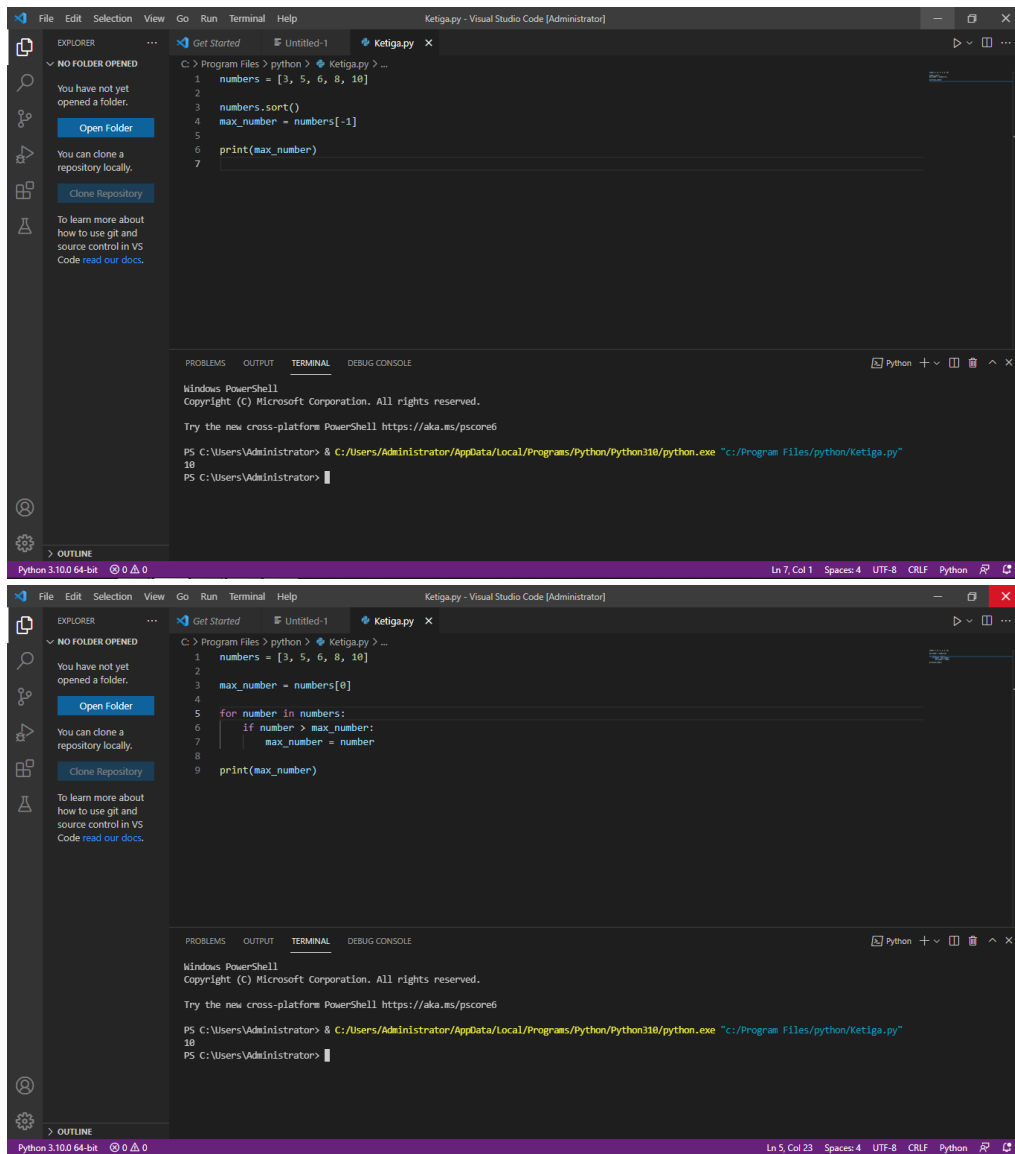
File Edit Selection View Go Run Terminal Help Ketiga.py - Visual Studio Code [Administrator]

EXPLORER ...
NO FOLDER OPENED
You have not yet opened a folder.
Open Folder
You can clone a repository locally.
Clone Repository
To learn more about how to use git and source control in VS Code read our docs.
OUTLINE

Get Started Untitled-1 Ketiga.py ×
C: > Program Files > python > Ketiga.py > ...
1 numbers = [3, 5, 6, 8, 10]
2
3 numbers.sort()
4 max_number = numbers[-1]
5
6 print(max_number)
7

PROBLEMS OUTPUT TERMINAL DEBUG CONSOLE
Python

Windows PowerShell
Copyright (C) Microsoft Corporation. All rights reserved.

Try the new cross-platform PowerShell https://aka.ms/pscore6

PS C:\Users\Administrator> & C:/Users/Administrator/AppData/Local/Programs/Python/Python310/python.exe "c:/Program Files/python/Ketiga.py"
10
PS C:\Users\Administrator>

Python 3.10.0 64-bit ⊗ 0 ⚠ 0 Ln 7, Col 1 Spaces: 4 UTF-8 CRLF Python

File Edit Selection View Go Run Terminal Help Ketiga.py - Visual Studio Code [Administrator]

EXPLORER ...
NO FOLDER OPENED
You have not yet opened a folder.
Open Folder
You can clone a repository locally.
Clone Repository
To learn more about how to use git and source control in VS Code read our docs.
OUTLINE

Get Started Untitled-1 Ketiga.py ×
C: > Program Files > python > Ketiga.py > ...
1 numbers = [3, 5, 6, 8, 10]
2
3 max_number = numbers[0]
4
5 for number in numbers:
6 if number > max_number:
7 max_number = number
8
9 print(max_number)

PROBLEMS OUTPUT TERMINAL DEBUG CONSOLE
Python

Windows PowerShell
Copyright (C) Microsoft Corporation. All rights reserved.

Try the new cross-platform PowerShell https://aka.ms/pscore6

PS C:\Users\Administrator> & C:/Users/Administrator/AppData/Local/Programs/Python/Python310/python.exe "c:/Program Files/python/Ketiga.py"
10
PS C:\Users\Administrator>

Python 3.10.0 64-bit ⊗ 0 ⚠ 0 Ln 5, Col 23 Spaces: 4 UTF-8 CRLF Python